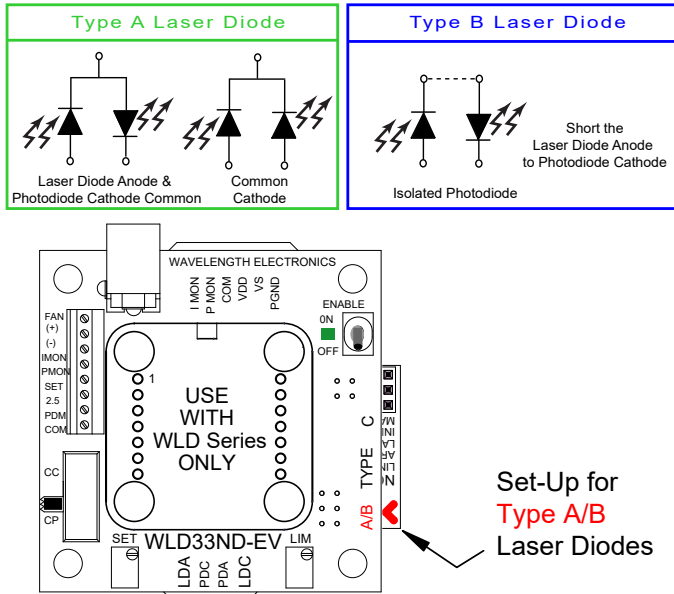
Type A Laser Diode

Laser Diode Anode & Photodiode Cathode Common

Common Cathode

Type B Laser Diode

Isolated Photodiode

Short the Laser Diode Anode to Photodiode Cathode

WAVELENGTH ELECTRONICS

I MON
P MON
COM
VDD
VS
PGND

ENABLE
0N
OFF

FAN
(+)
(-)
IMON
PMON
SET
2.5
PDM
COM

1

USE WITH WLD Series ONLY

CC
CP

TYPE
C
A/B

MA
INI
LA
LIN

SET
WLD33ND-EV
LIM

LDA
PDC
PDA
LDC

Set-Up for
Type A/B
Laser Diodes